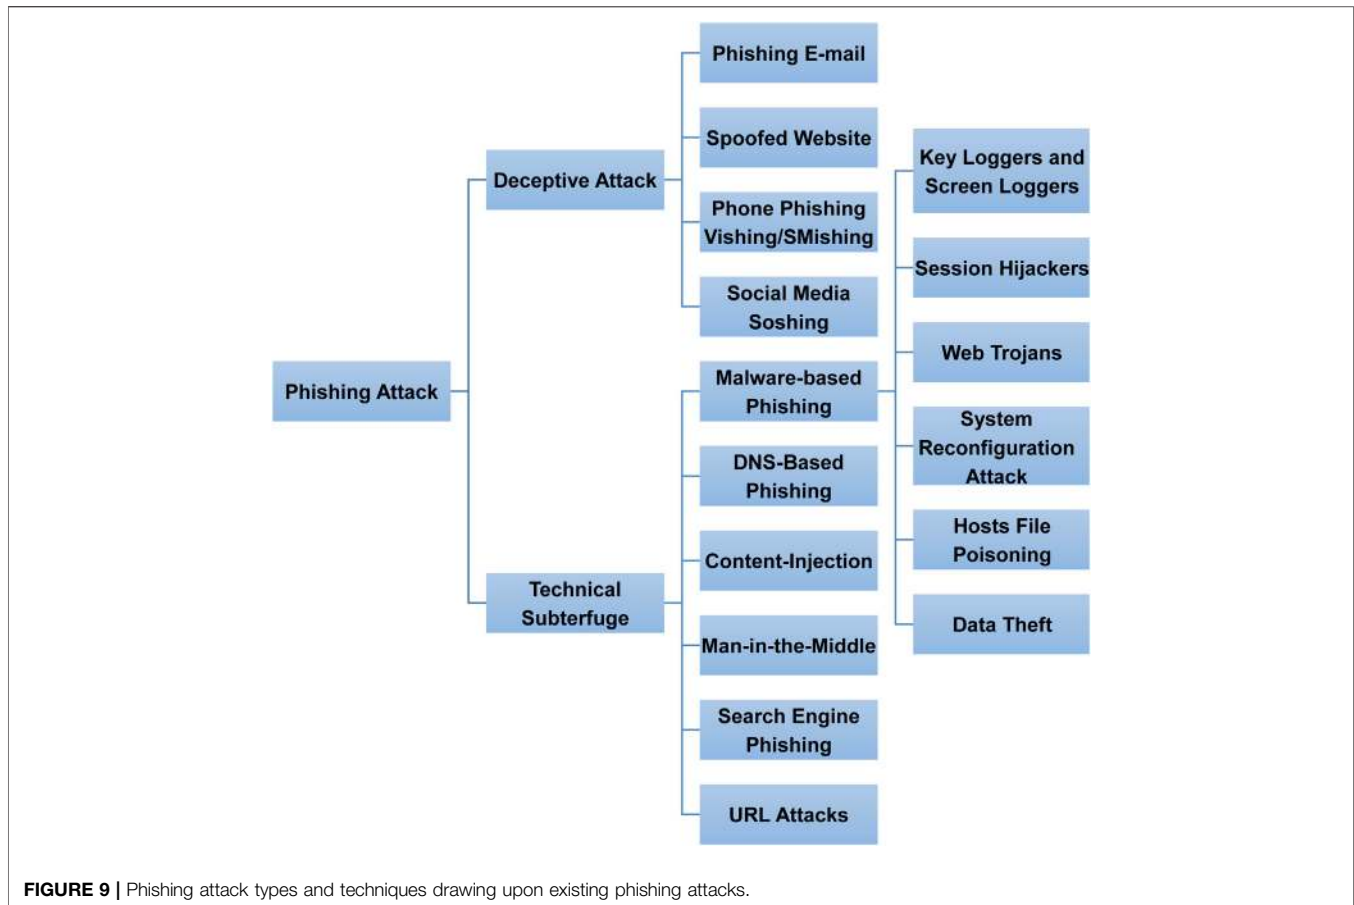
Phishing Attack

Deceptive Attack

Phishing E-mail

Spoofed Website

Phone Phishing Vishing/SMishing

Social Media Soshing

Technical Subterfuge

Malware-based Phishing

Key Loggers and Screen Loggers

Session Hijackers

Web Trojans

System Reconfiguration Attack

Hosts File Poisoning

Data Theft

DNS-Based Phishing

Content-Injection

Man-in-the-Middle

Search Engine Phishing

URL Attacks

FIGURE 9 | Phishing attack types and techniques drawing upon existing phishing attacks.